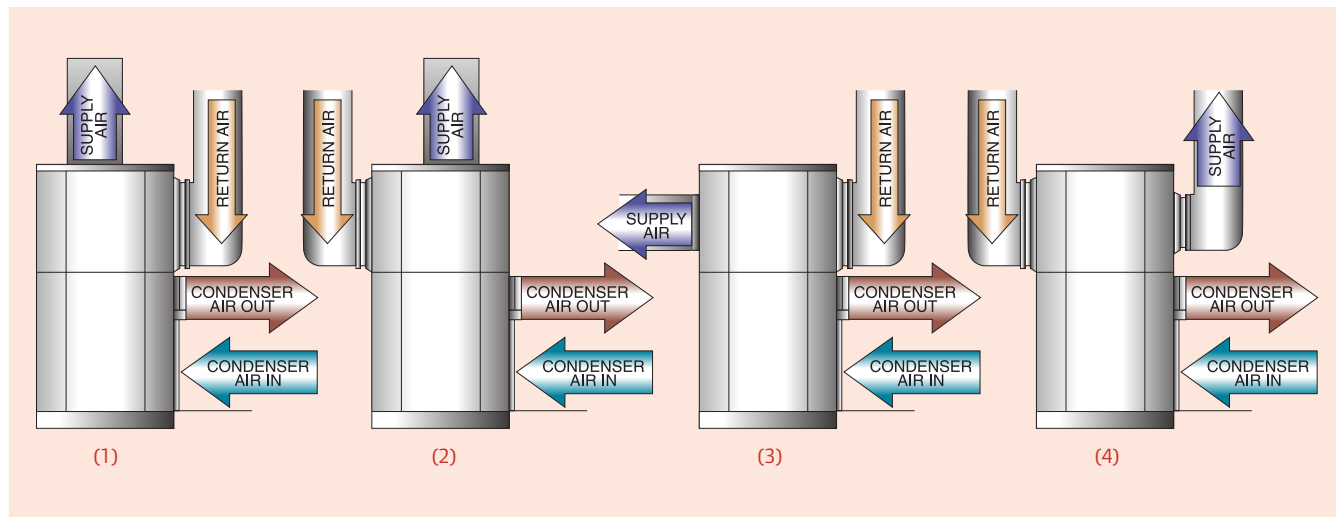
SUPPLY AIR
RETURN AIR
CONDENSER AIR OUT
CONDENSER AIR IN
(1)

RETURN AIR
SUPPLY AIR
CONDENSER AIR OUT
CONDENSER AIR IN
(2)

SUPPLY AIR
RETURN AIR
CONDENSER AIR OUT
CONDENSER AIR IN
(3)

RETURN AIR
SUPPLY AIR
CONDENSER AIR OUT
CONDENSER AIR IN
(4)